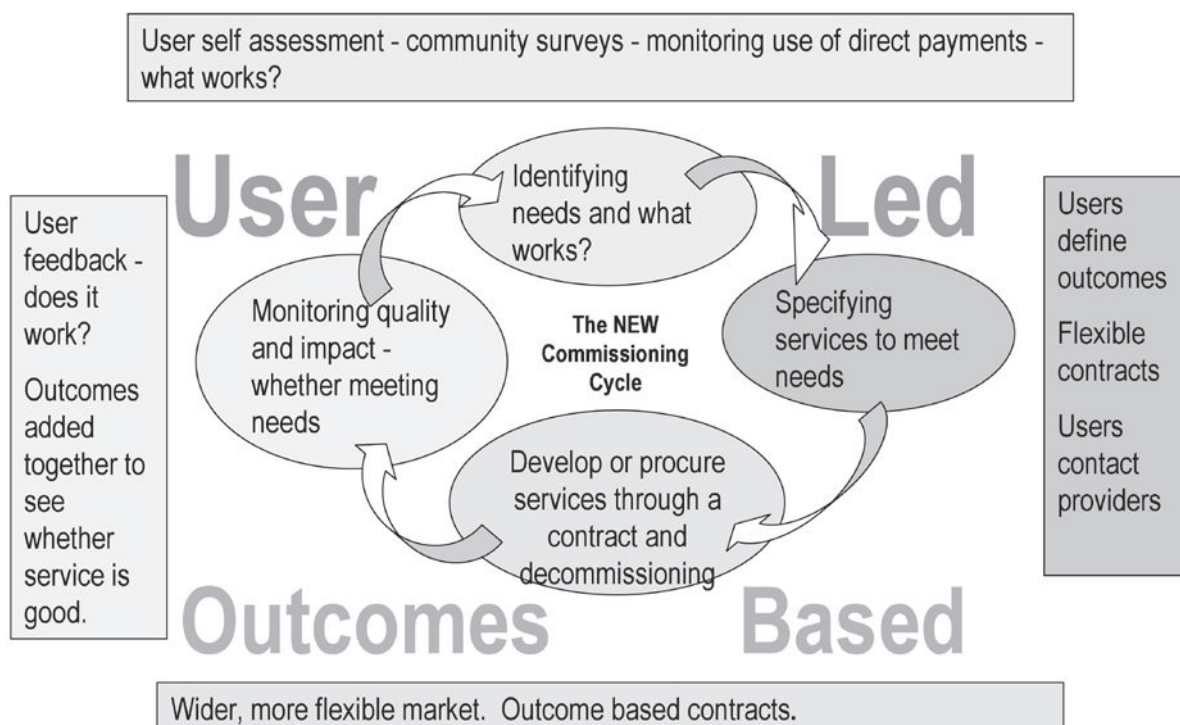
User self assessment - community surveys - monitoring use of direct payments - what works?

User

Led

User feedback - does it work?

Outcomes added together to see whether service is good.

Identifying needs and what works?

Monitoring quality and impact - whether meeting needs

The NEW Commissioning Cycle

Specifying services to meet needs

Develop or procure services through a contract and decommissioning

Users define outcomes

Flexible contracts

Users contact providers

Outcomes

Based

Wider, more flexible market. Outcome based contracts.